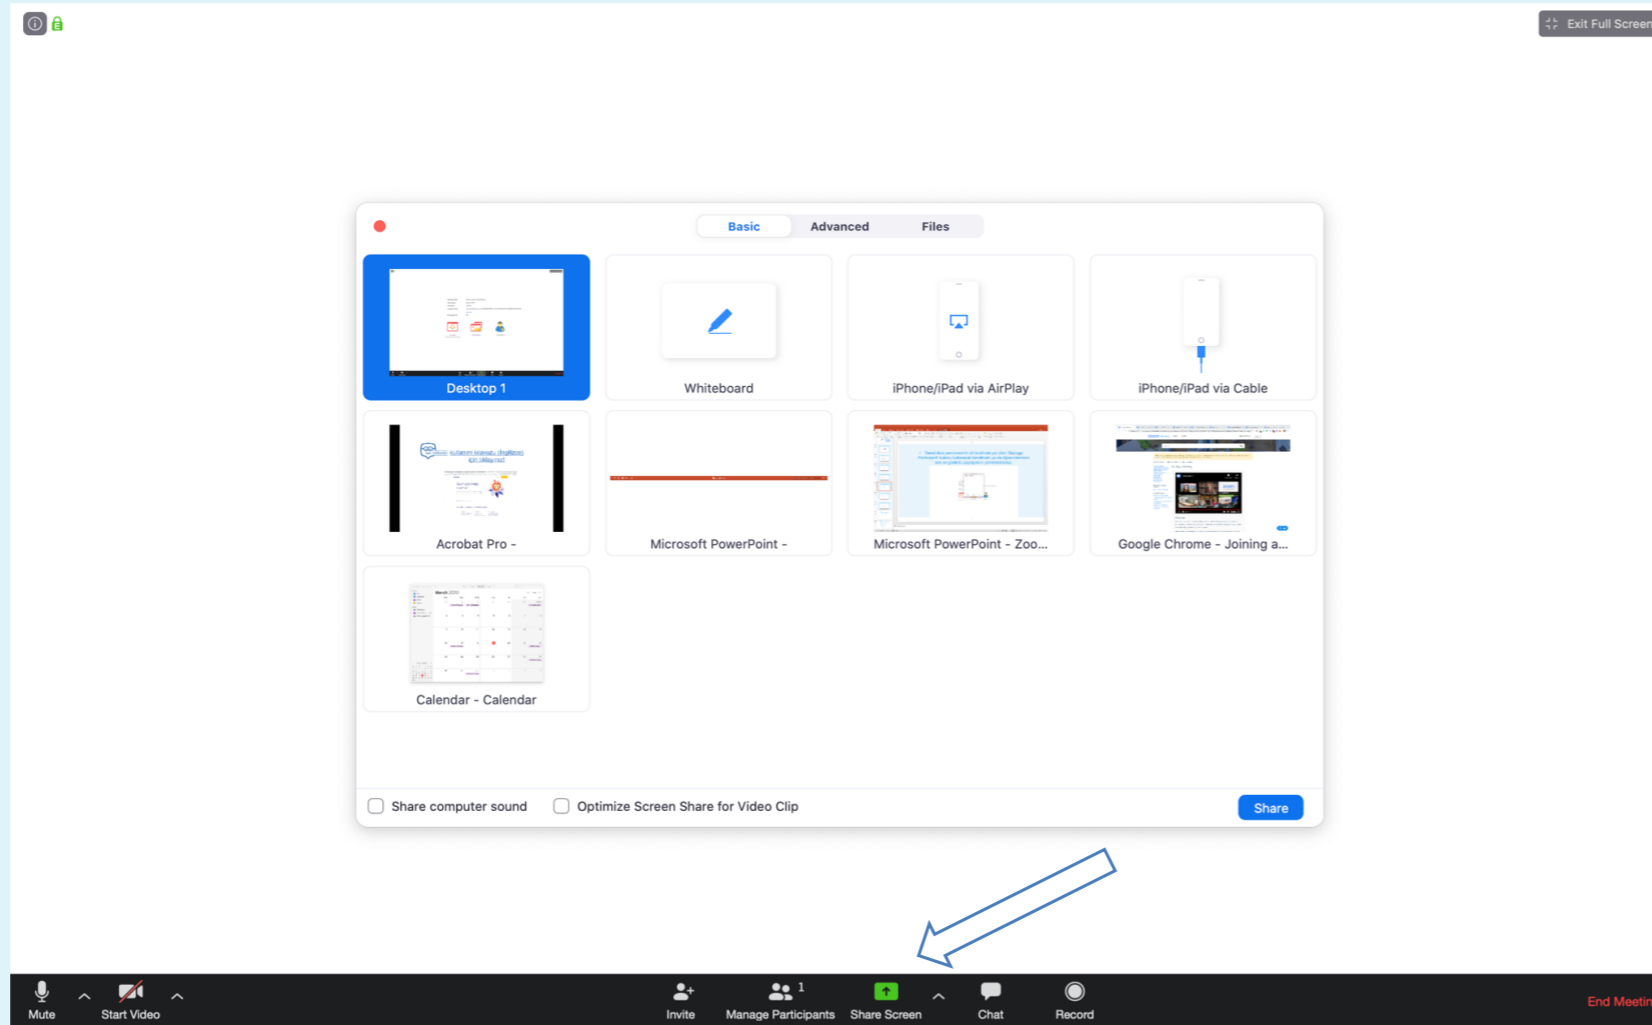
Exit Full Screen

Basic Advanced Files

Desktop 1

Whiteboard

iPhone/iPad via AirPlay

iPhone/iPad via Cable

Acrobat Pro -

Microsoft PowerPoint -

Microsoft PowerPoint - Zoo...

Google Chrome - Joining a...

Calendar - Calendar

Share computer sound

Optimize Screen Share for Video Clip

Share

Mute

Start Video

Invite

1
Manage Participants

Share Screen

Chat

Record

End Meetin